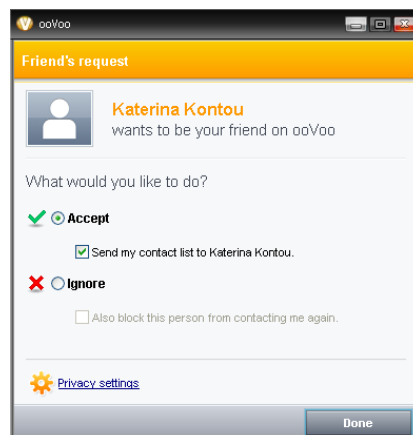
ooVoo

Friend's request

Katerina Kontou
wants to be your friend on ooVoo

What would you like to do?

Accept

Send my contact list to Katerina Kontou.

Ignore

Also block this person from contacting me again.

Privacy settings

Done